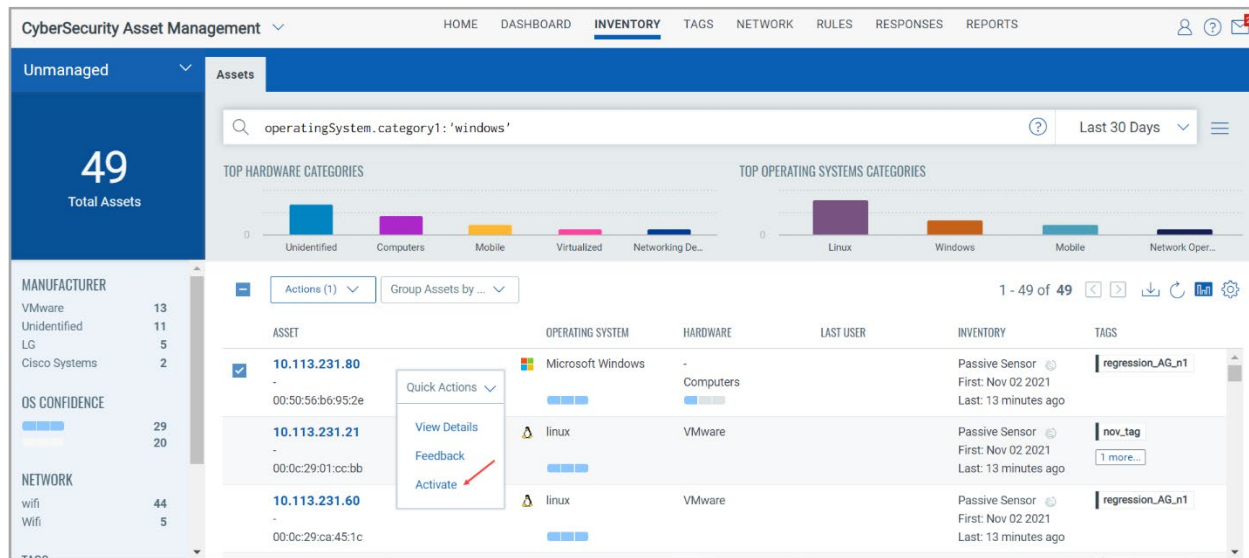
CyberSecurity Asset Management

HOME DASHBOARD INVENTORY TAGS NETWORK RULES RESPONSES REPORTS

Unmanaged

Assets

49
Total Assets

operatingSystem.category1:'windows'

Last 30 Days

TOP HARDWARE CATEGORIES

0

Unidentified Computers Mobile Virtualized Networking De...

TOP OPERATING SYSTEMS CATEGORIES

0

Linux Windows Mobile Network Oper...

MANUFACTURER

| | |
|---|---|
| VMware | 13 |
| Unidentified | 11 |
| LG | 5 |
| Cisco Systems | 2 |

OS CONFIDENCE

| | |
|---|---|
| | 29 |
| | 20 |

NETWORK

| | |
|---|---|
| wifi | 44 |
| Wifi | 5 |

TAGS

Actions (1) Group Assets by ...

1 - 49 of 49

| ASSET | OPERATING SYSTEM | HARDWARE | LAST USER | INVENTORY | TAGS |
|---|---|---|---|---|---|
| 10.113.231.80 - 00:50:56:b6:95:2e | Microsoft Windows | - Computers | | Passive Sensor First: Nov 02 2021 Last: 13 minutes ago | regression_AG_n1 |
| 10.113.231.21 - 00:0c:29:01:cc:bb | linux | VMware | | Passive Sensor First: Nov 02 2021 Last: 13 minutes ago | nov_tag 1 more... |
| 10.113.231.60 - 00:0c:29:ca:45:1c | linux | VMware | | Passive Sensor First: Nov 02 2021 Last: 13 minutes ago | regression_AG_n1 |

Quick Actions
View Details
Feedback
Activate